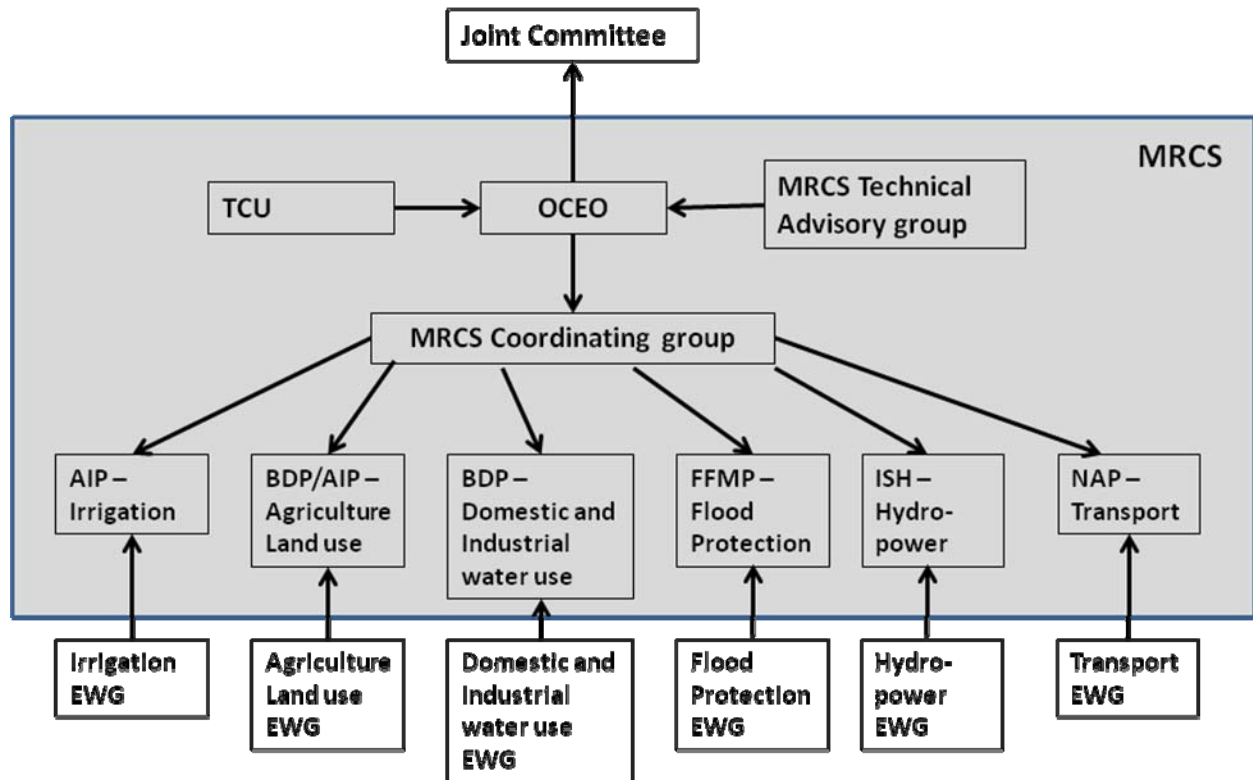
Joint Committee

MRCS

TCU

OCEO

MRCS Technical Advisory group

MRCS Coordinating group

AIP – Irrigation

BDP/AIP – Agriculture Land use

BDP – Domestic and Industrial water use

FFMP – Flood Protection

ISH – Hydro-power

NAP – Transport

Irrigation EWG

Agriculture Land use EWG

Domestic and Industrial water use EWG

Flood Protection EWG

Hydro-power EWG

Transport EWG